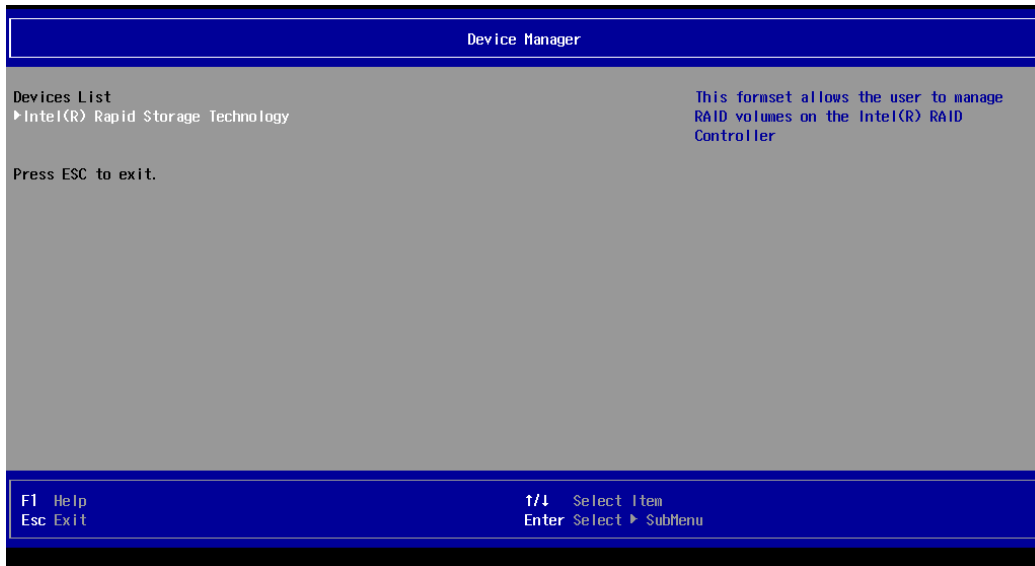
Device Manager

Devices List
▸Intel(R) Rapid Storage Technology

Press ESC to exit.

This formset allows the user to manage RAID volumes on the Intel(R) RAID Controller

F1 Help
Esc Exit

↑/↓ Select Item
Enter Select ▸ SubMenu